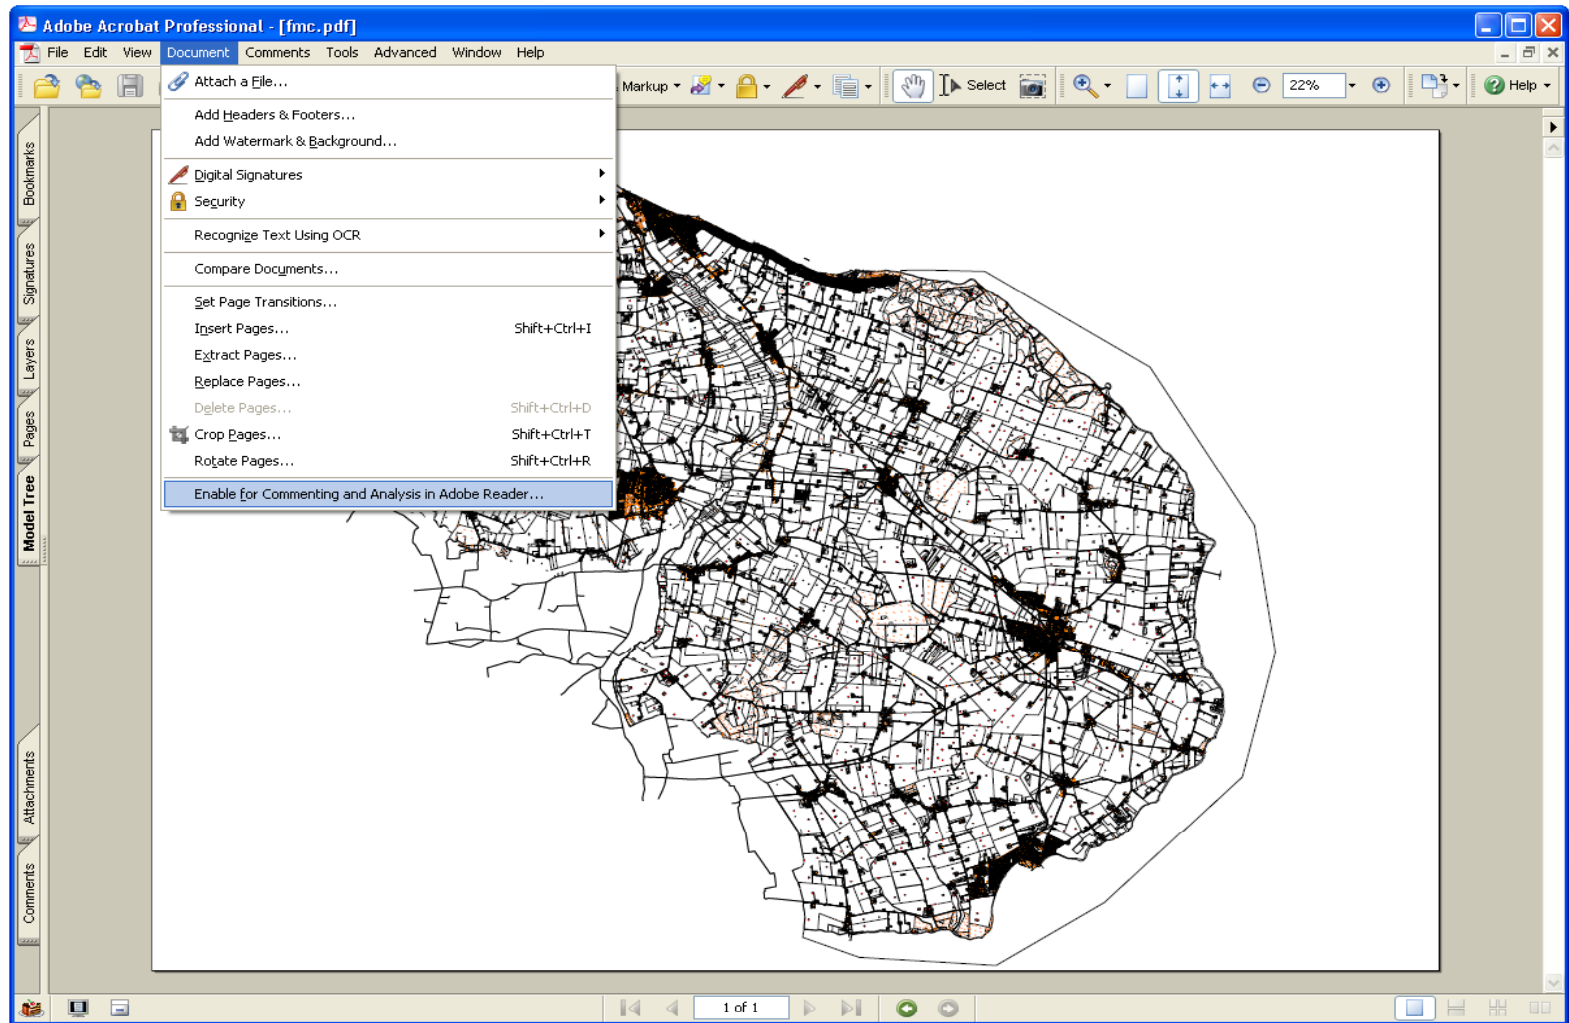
Adobe Acrobat Professional - [fmc.pdf]

File Edit View Document Comments Tools Advanced Window Help

Markup Select 22% Help

Attach a File...
Add Headers & Footers...
Add Watermark & Background...
Digital Signatures
Security
Recognize Text Using OCR
Compare Documents...
Set Page Transitions...
Insert Pages... Shift+Ctrl+I
Extract Pages...
Replace Pages...
Delete Pages... Shift+Ctrl+D
Crop Pages... Shift+Ctrl+T
Rotate Pages... Shift+Ctrl+R
Enable for Commenting and Analysis in Adobe Reader...

Bookmarks
Signatures
Layers
Pages
Model Tree
Attachments
Comments

1 of 1